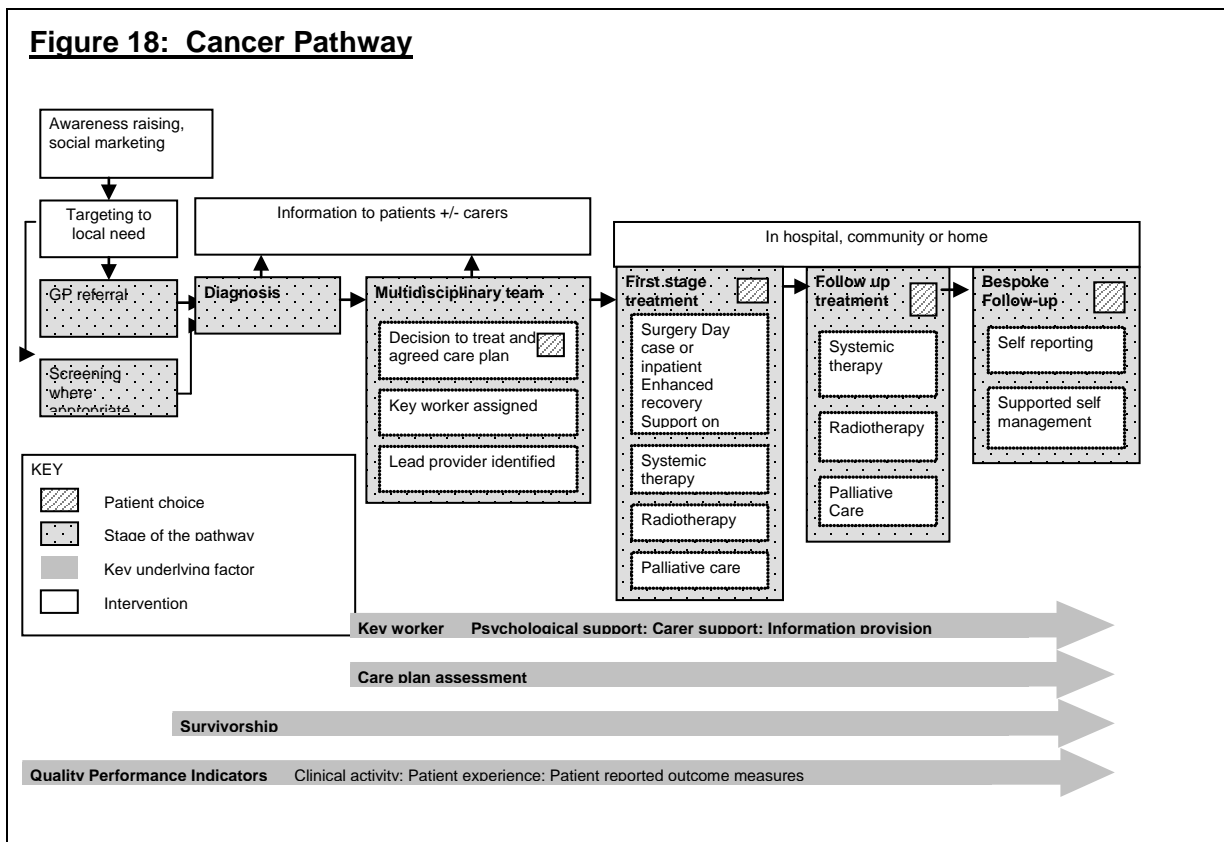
Figure 18: Cancer Pathway

Awareness raising, social marketing

Targeting to local need

GP referral

Screening where appropriate

Information to patients +/- carers

Diagnosis

Multidisciplinary team

Decision to treat and agreed care plan

Key worker assigned

Lead provider identified

In hospital, community or home

First stage treatment

Surgery Day case or inpatient Enhanced recovery Support on

Systemic therapy

Radiotherapy

Palliative care

Follow up treatment

Systemic therapy

Radiotherapy

Palliative Care

Bespoke Follow-up

Self reporting

Supported self management

KEY

Patient choice

Stage of the pathway

Key underlying factor

Intervention

Key worker Psychological support: Carer support: Information provision

Care plan assessment

Survivorship

Quality Performance Indicators Clinical activity: Patient experience: Patient reported outcome measures